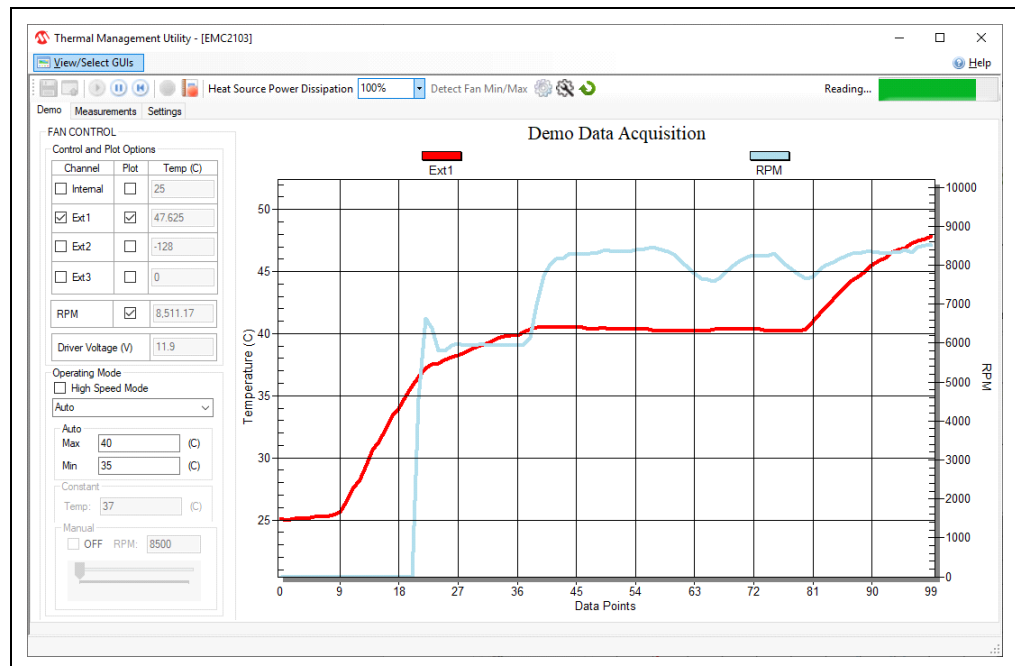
Thermal Management Utility - [EMC2103]

View/Select GUIs

Help

Heat Source Power Dissipation 100%

Detect Fan Min/Max

Reading...

Demo Measurements Settings

FAN CONTROL

Control and Plot Options

| Channel | Plot | Temp (C) |
|---|---|---|
| Internal | | 25 |
| Ext1 | ☑ | 47.625 |
| Ext2 | | -128 |
| Ext3 | | 0 |

RPM ☑ 8,511.17

Driver Voltage (V) 11.9

Operating Mode

High Speed Mode

Auto

Auto

Max 40 (C)

Min 35 (C)

Constant

Temp: 37 (C)

Manual

OFF RPM: 8500

Demo Data Acquisition

Ext1

RPM

Temperature (C)

50
45
40
35
30
25

RPM

10000
9000
8000
7000
6000
5000
4000
3000
2000
1000
0

0 9 18 27 36 45 54 63 72 81 90 99

Data Points